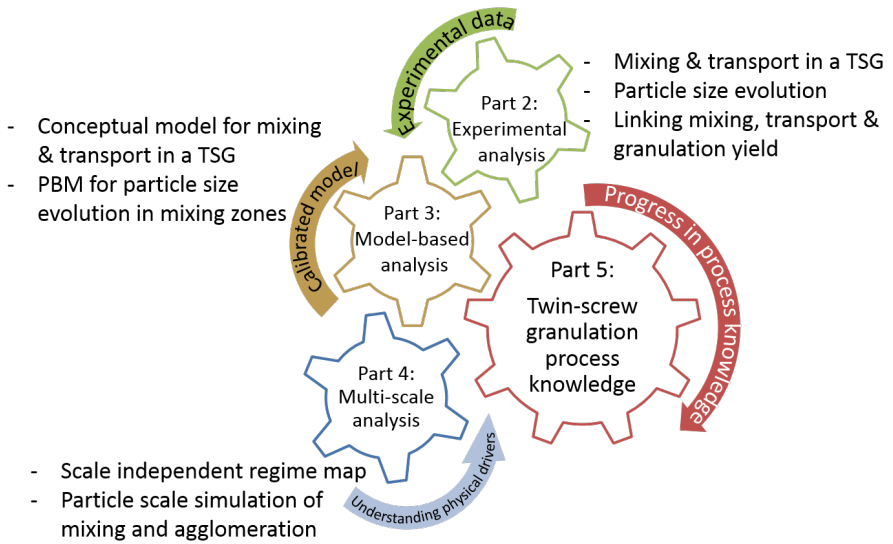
Experimental data

- Mixing & transport in a TSG
- Particle size evolution
- Linking mixing, transport & granulation yield

Part 2: Experimental analysis

- Conceptual model for mixing & transport in a TSG
- PBM for particle size evolution in mixing zones

Calibrated model

Part 3: Model-based analysis

Progress in process knowledge

Part 5: Twin-screw granulation process knowledge

Part 4: Multi-scale analysis

Understanding physical drivers

- Scale independent regime map
- Particle scale simulation of mixing and agglomeration